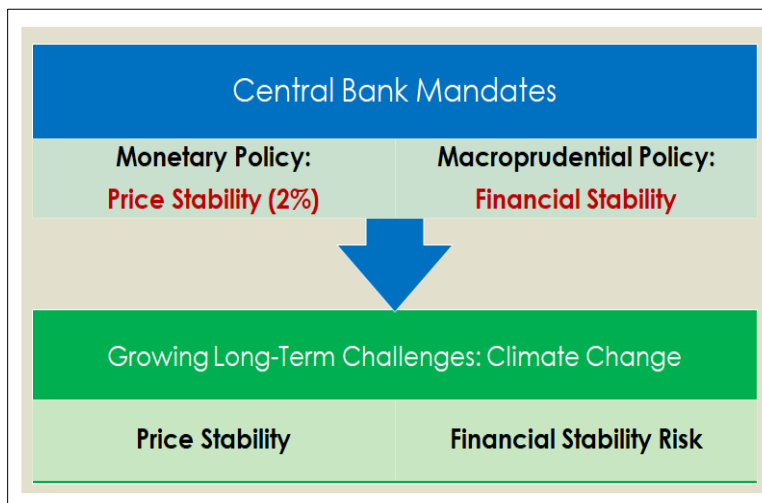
Central Bank Mandates

| Monetary Policy: Price Stability (2%) | Macroprudential Policy: Financial Stability |
|---|---|

Growing Long-Term Challenges: Climate Change

| Price Stability | Financial Stability Risk |
|---|---|